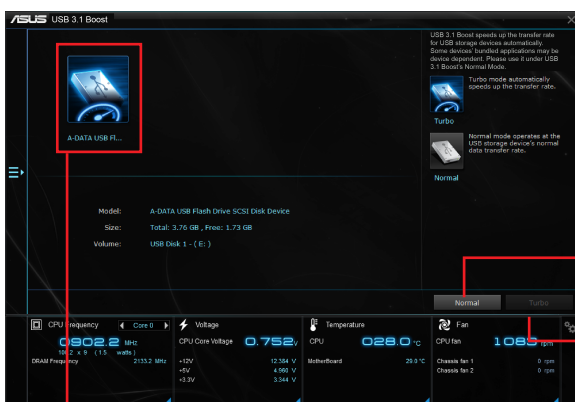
/ISUS USB 3.1 Boost

A-DATA USB Fl...

USB 3.1 Boost speeds up the transfer rate for USB storage devices automatically. Some devices' bundled applications may be device dependent. Please use it under USB 3.1 Boost's Normal Mode.

Turbo mode automatically speeds up the transfer rate.

Turbo

Normal mode operates at the USB storage device's normal data transfer rate.

Normal

Model: A-DATA USB Flash Drive SCSI Disk Device
Size: Total: 3.76 GB , Free: 1.73 GB
Volume: USB Disk 1 - ( E: )

Normal Turbo

CPU Frequency Core 0
0902.2 MHz
10 2 x 9 (1.5 watts)
DRAM Frequency 2133.2 MHz

Voltage
CPU Core Voltage 0.752 V
+12V 12.384 V
+5V 4.960 V
+3.3V 3.344 V

Temperature
CPU 028.0 °C
MotherBoard 29.0 °C

Fan
CPU fan 1085 rpm
Chassis fan 1 0 rpm
Chassis fan 2 0 rpm